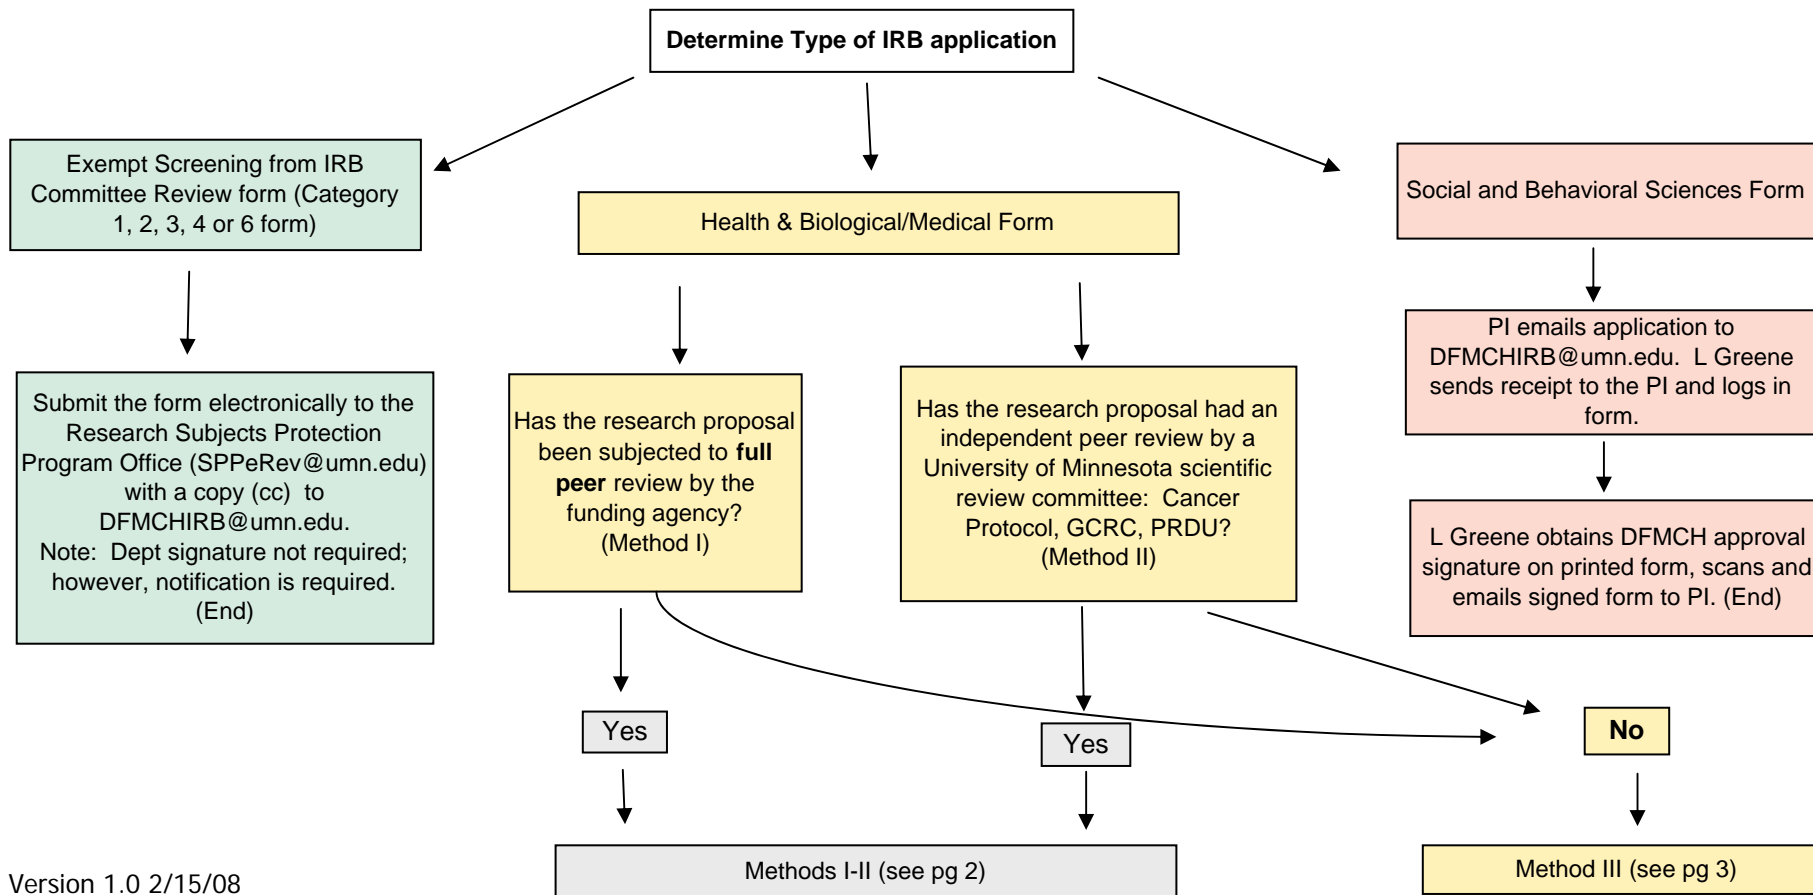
Determine Type of IRB application

Exempt Screening from IRB Committee Review form (Category 1, 2, 3, 4 or 6 form)

Health & Biological/Medical Form

Social and Behavioral Sciences Form

Submit the form electronically to the Research Subjects Protection Program Office (SPPeRev@umn.edu) with a copy (cc) to DFMCHIRB@umn.edu.
Note: Dept signature not required; however, notification is required.
(End)

Has the research proposal been subjected to **full peer** review by the funding agency?
(Method I)

Has the research proposal had an independent peer review by a University of Minnesota scientific review committee: Cancer Protocol, GCRC, PRDU?
(Method II)

PI emails application to DFMCHIRB@umn.edu. L Greene sends receipt to the PI and logs in form.

L Greene obtains DFMCH approval signature on printed form, scans and emails signed form to PI. (End)

Yes

Yes

No

Methods I-II (see pg 2)

Method III (see pg 3)

Version 1.0 2/15/08